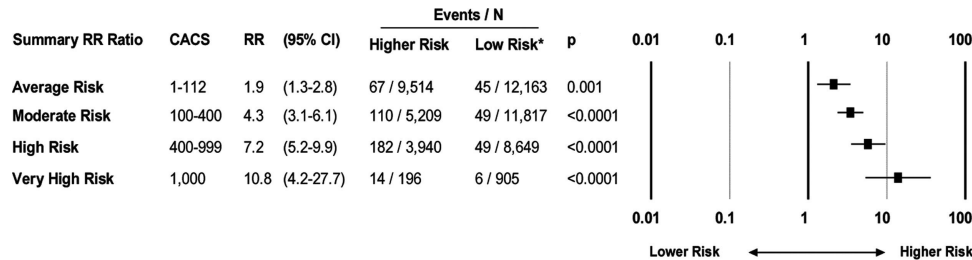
| Summary RR Ratio | CACS | RR | (95% CI) | Events / N Higher Risk | Events / N Low Risk* | p |
|---|---|---|---|---|---|---|
| Average Risk | 1-112 | 1.9 | (1.3-2.8) | 67 / 9,514 | 45 / 12,163 | 0.001 |
| Moderate Risk | 100-400 | 4.3 | (3.1-6.1) | 110 / 5,209 | 49 / 11,817 | <0.0001 |
| High Risk | 400-999 | 7.2 | (5.2-9.9) | 182 / 3,940 | 49 / 8,649 | <0.0001 |
| Very High Risk | 1,000 | 10.8 | (4.2-27.7) | 14 / 196 | 6 / 905 | <0.0001 |

0.01 0.1 1 10 100

0.01 0.1 1 10 100

Lower Risk Higher Risk